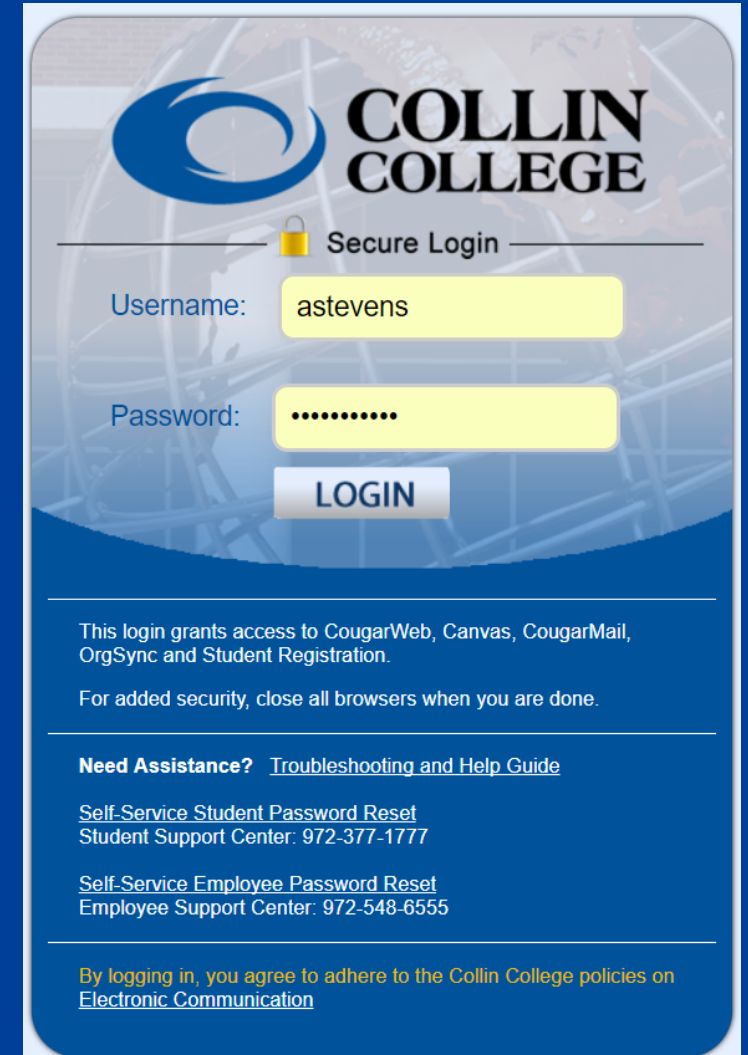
COLLIN COLLEGE

Secure Login

Username: astevens

Password: ••••••••••••

LOGIN

This login grants access to CougarWeb, Canvas, CougarMail, OrgSync and Student Registration.

For added security, close all browsers when you are done.

Need Assistance? Troubleshooting and Help Guide

Self-Service Student Password Reset
Student Support Center: 972-377-1777

Self-Service Employee Password Reset
Employee Support Center: 972-548-6555

By logging in, you agree to adhere to the Collin College policies on Electronic Communication